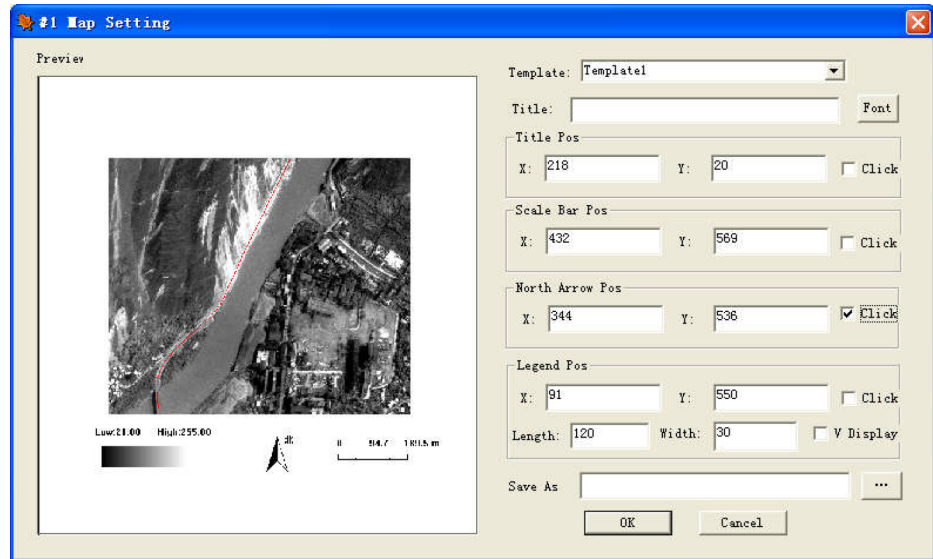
#1 Map Setting

Preview

Low:21.00 High:255.00

0 94.7 189.5 m

Template: Template1

Title:

Font

Title Pos

X: 218

Y: 20

Click

Scale Bar Pos

X: 432

Y: 569

Click

North Arrow Pos

X: 344

Y: 536

Click

Legend Pos

X: 91

Y: 550

Click

Length: 120

Width: 30

V Display

Save As

...

OK

Cancel